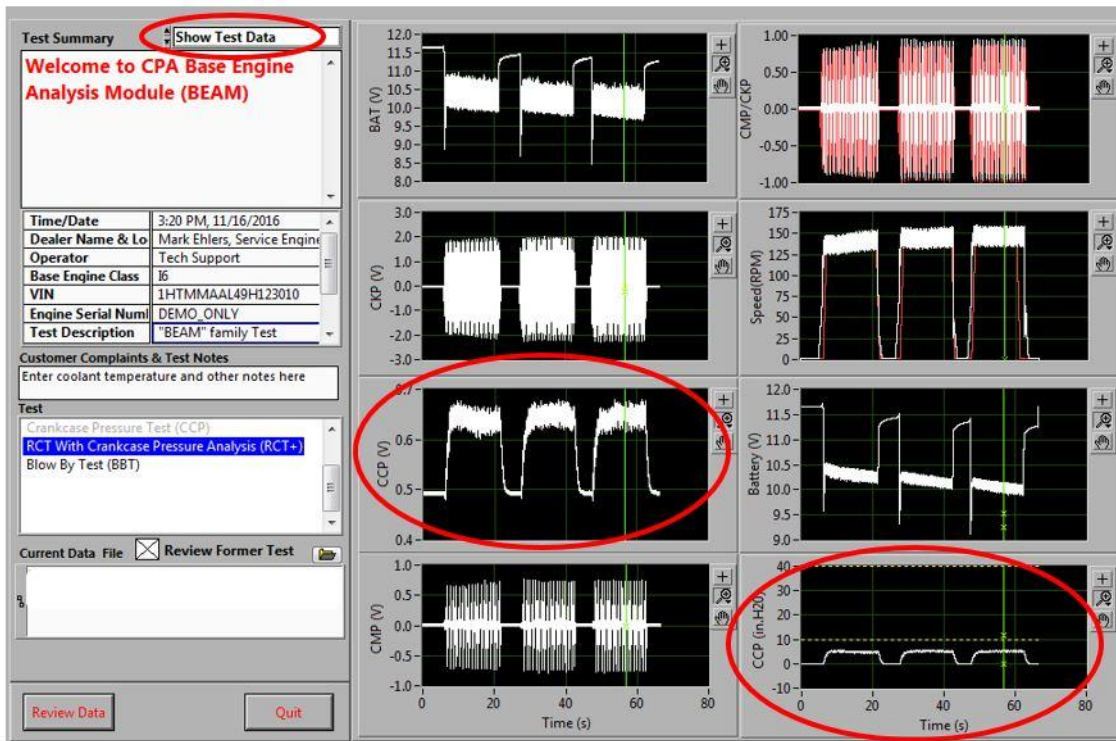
Test Summary

Show Test Data

Welcome to CPA Base Engine Analysis Module (BEAM)

| Time/Date | 3:20 PM, 11/16/2016 |
|---|---|
| Dealer Name & Lo | Mark Ehlers, Service Engine |
| Operator | Tech Support |
| Base Engine Class | I6 |
| VIN | 1HTMMAAL49H123010 |
| Engine Serial Numl | DEMO_ONLY |
| Test Description | "BEAM" family Test |

Customer Complaints & Test Notes

Enter coolant temperature and other notes here

Test

Crankcase Pressure Test (CCP)
RCT With Crankcase Pressure Analysis (RCT+)
Blow By Test (BBT)

Current Data File

Review Former Test

Review Data

Quit

BAT (V)
12.0 11.5 11.0 10.5 10.0 9.5 9.0 8.5 8.0

CMP/CKP
1.00 0.50 0.00 -0.50 -1.00

CKP (V)
3.0 2.0 1.0 0.0 -1.0 -2.0 -3.0

Speed(RPM)
175 150 125 100 75 50 25 0

CCP (V)
0.7 0.6 0.5 0.4

Battery (V)
12.0 11.5 11.0 10.5 10.0 9.5 9.0

CMP (V)
1.0 0.5 0.0 -0.5 -1.0

0 20 40 60 80
Time (s)

CCP (in.H20)
40 30 20 10 0 -10

0 20 40 60 80
Time (s)